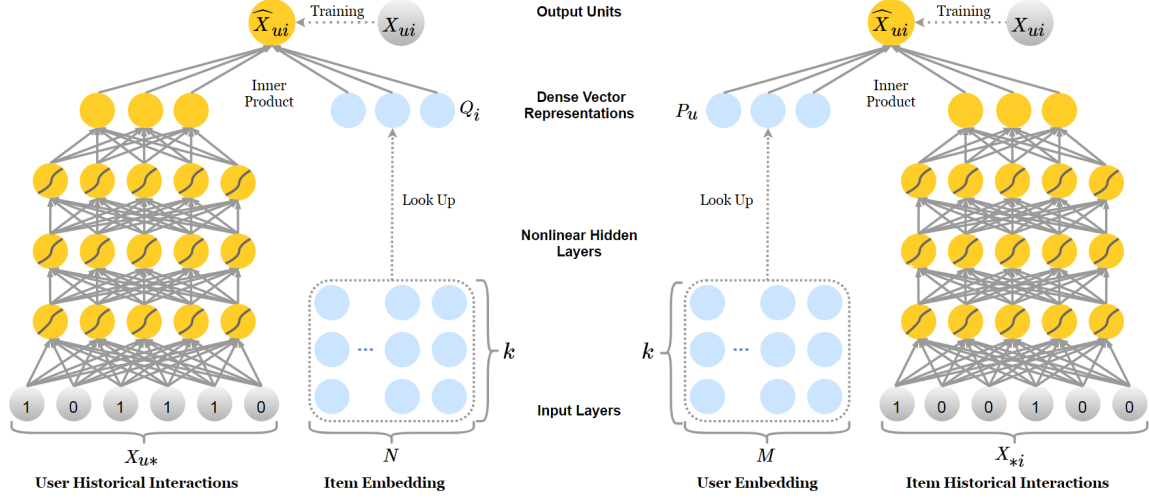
$\widehat{X}_{ui}$ Training $X_{ui}$

Output Units

$\widehat{X}_{ui}$ Training $X_{ui}$

Inner Product

$Q_i$

Dense Vector Representations

$P_u$

Inner Product

Look Up

Look Up

Nonlinear Hidden Layers

$k$

$k$

1 0 1 1 1 0

Input Layers

1 0 0 1 0 0

$X_{u*}$

User Historical Interactions

$N$

Item Embedding

$M$

User Embedding

$X_{*i}$

Item Historical Interactions